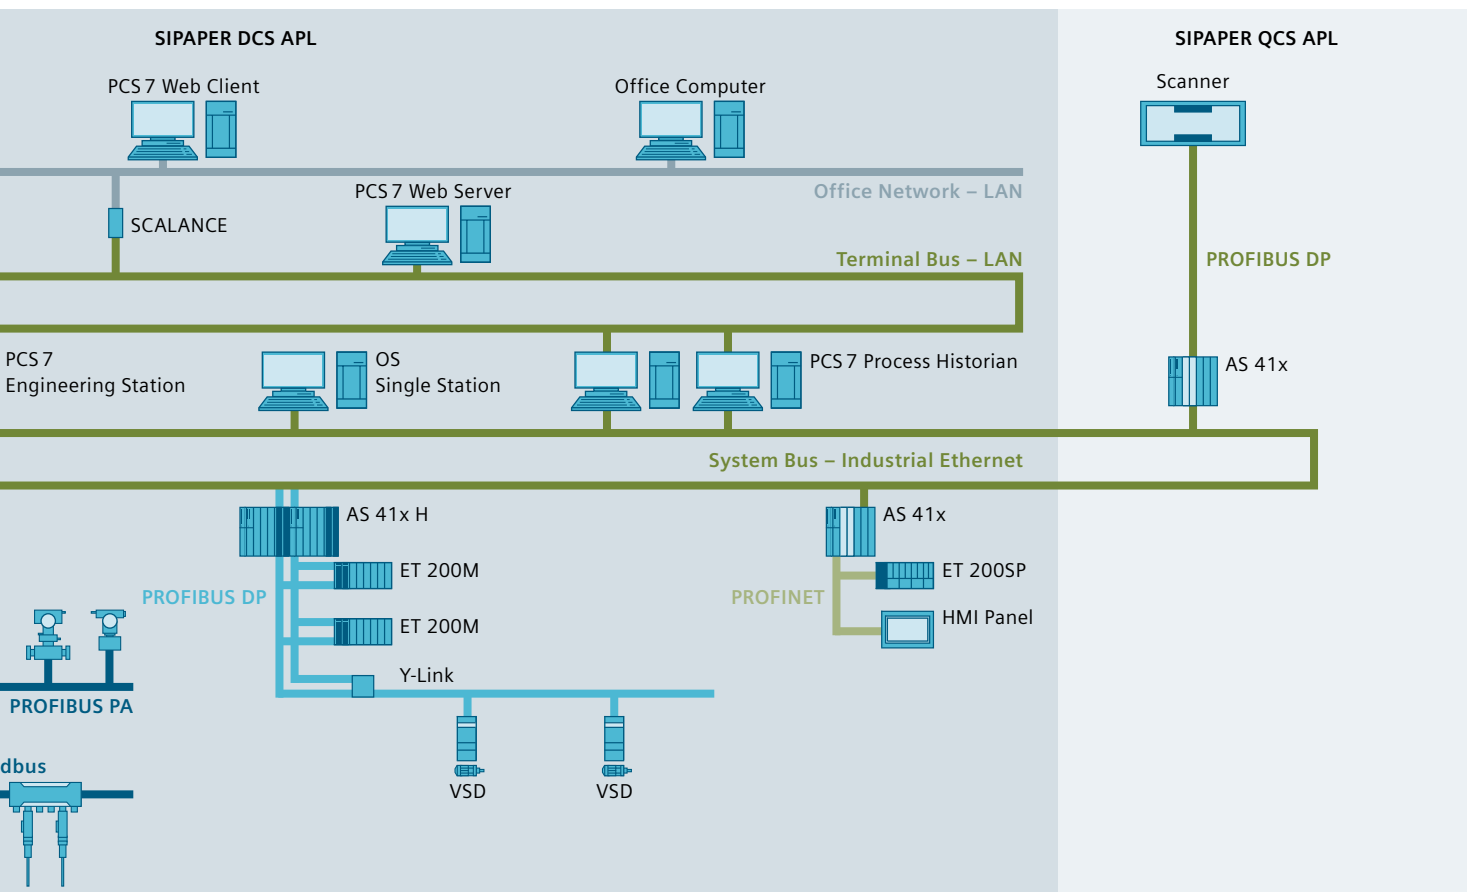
SIPAPER DCS APL

SIPAPER QCS APL

PCS 7 Web Client

Office Computer

Scanner

SCALANCE

PCS 7 Web Server

Office Network – LAN

Terminal Bus – LAN

PROFIBUS DP

PCS 7
Engineering Station

OS
Single Station

PCS 7 Process Historian

AS 41x

System Bus – Industrial Ethernet

AS 41x H

AS 41x

ET 200M

ET 200SP

PROFIBUS DP

PROFINET

ET 200M

HMI Panel

Y-Link

PROFIBUS PA

dbus

VSD

VSD